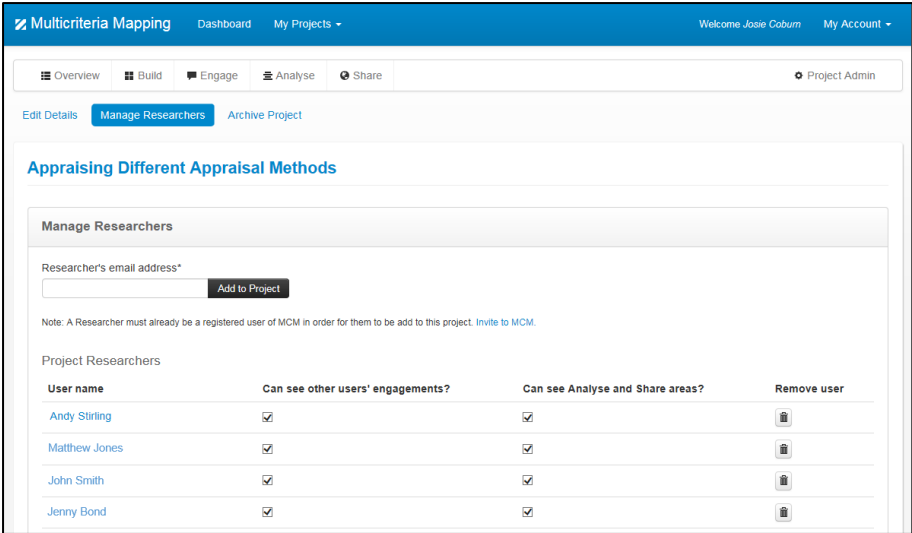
Multicriteria Mapping Dashboard My Projects Welcome Josie Coburn My Account

Overview Build Engage Analyse Share Project Admin

Edit Details Manage Researchers Archive Project

Appraising Different Appraisal Methods

Manage Researchers

Researcher's email address*

Add to Project

Note: A Researcher must already be a registered user of MCM in order for them to be add to this project. Invite to MCM.

Project Researchers

| User name | Can see other users' engagements? | Can see Analyse and Share areas? | Remove user |
|---|---|---|---|
| Andy Stirling | ☑ | ☑ | |
| Matthew Jones | ☑ | ☑ | |
| John Smith | ☑ | ☑ | |
| Jenny Bond | ☑ | ☑ | |